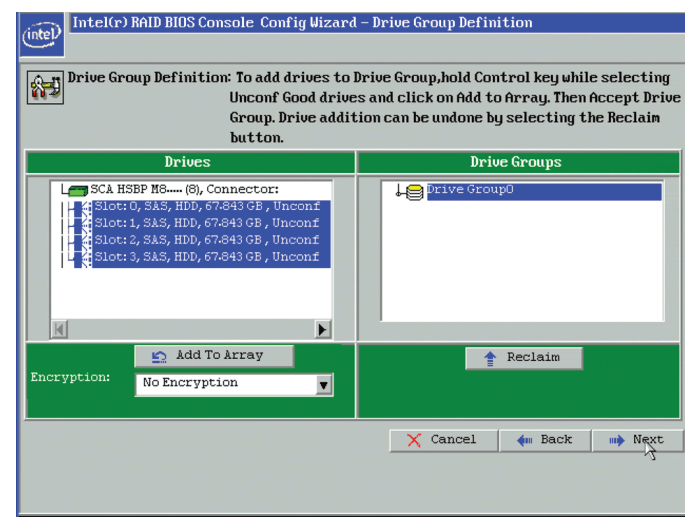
Intel(r) RAID BIOS Console Config Wizard – Drive Group Definition

Drive Group Definition: To add drives to Drive Group,hold Control key while selecting Unconf Good drives and click on Add to Array. Then Accept Drive Group. Drive addition can be undone by selecting the Reclaim button.

Drives

Drive Groups

SCA HSBP M8..... (8), Connector:
Slot: 0, SAS, HDD, 67.843 GB , Unconf
Slot: 1, SAS, HDD, 67.843 GB , Unconf
Slot: 2, SAS, HDD, 67.843 GB , Unconf
Slot: 3, SAS, HDD, 67.843 GB , Unconf

Drive Group0

Add To Array

Reclaim

Encryption:

No Encryption

Cancel

Back

Next